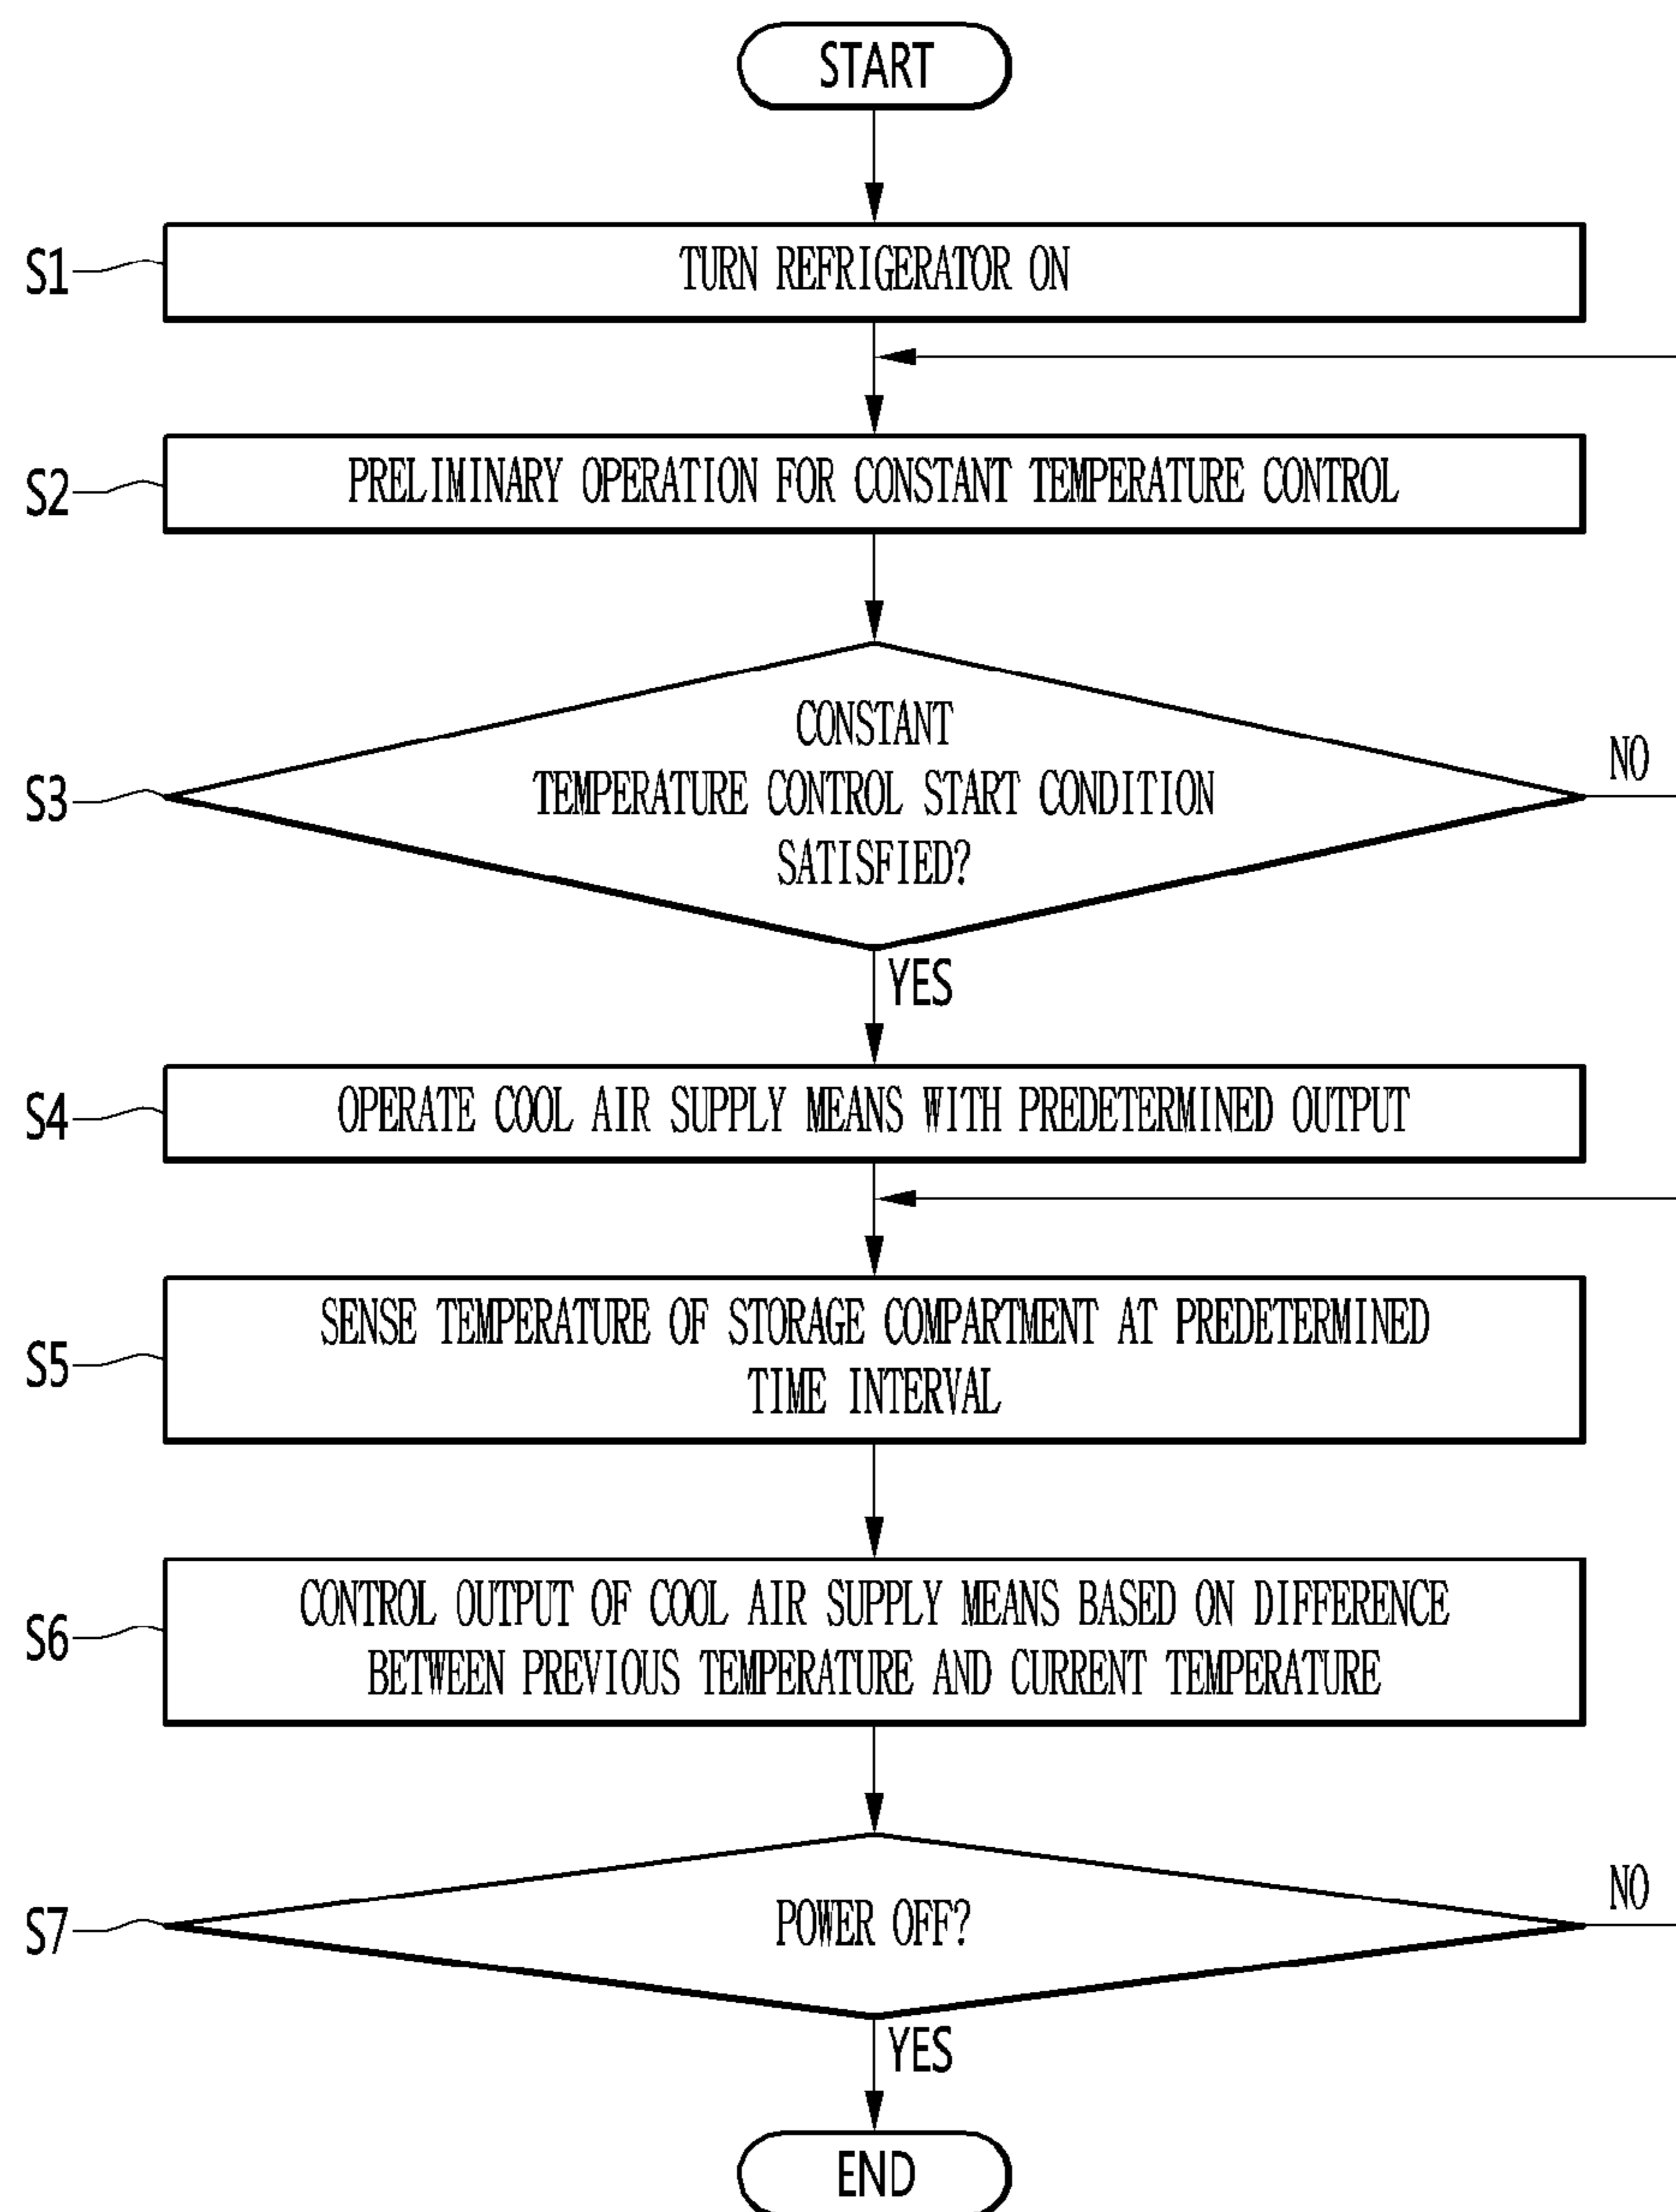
START

S1

TURN REFRIGERATOR ON

S2

PRELIMINARY OPERATION FOR CONSTANT TEMPERATURE CONTROL

S3

CONSTANT TEMPERATURE CONTROL START CONDITION SATISFIED?

NO

YES

S4

OPERATE COOL AIR SUPPLY MEANS WITH PREDETERMINED OUTPUT

S5

SENSE TEMPERATURE OF STORAGE COMPARTMENT AT PREDETERMINED TIME INTERVAL

S6

CONTROL OUTPUT OF COOL AIR SUPPLY MEANS BASED ON DIFFERENCE BETWEEN PREVIOUS TEMPERATURE AND CURRENT TEMPERATURE

S7

POWER OFF?

NO

YES

END